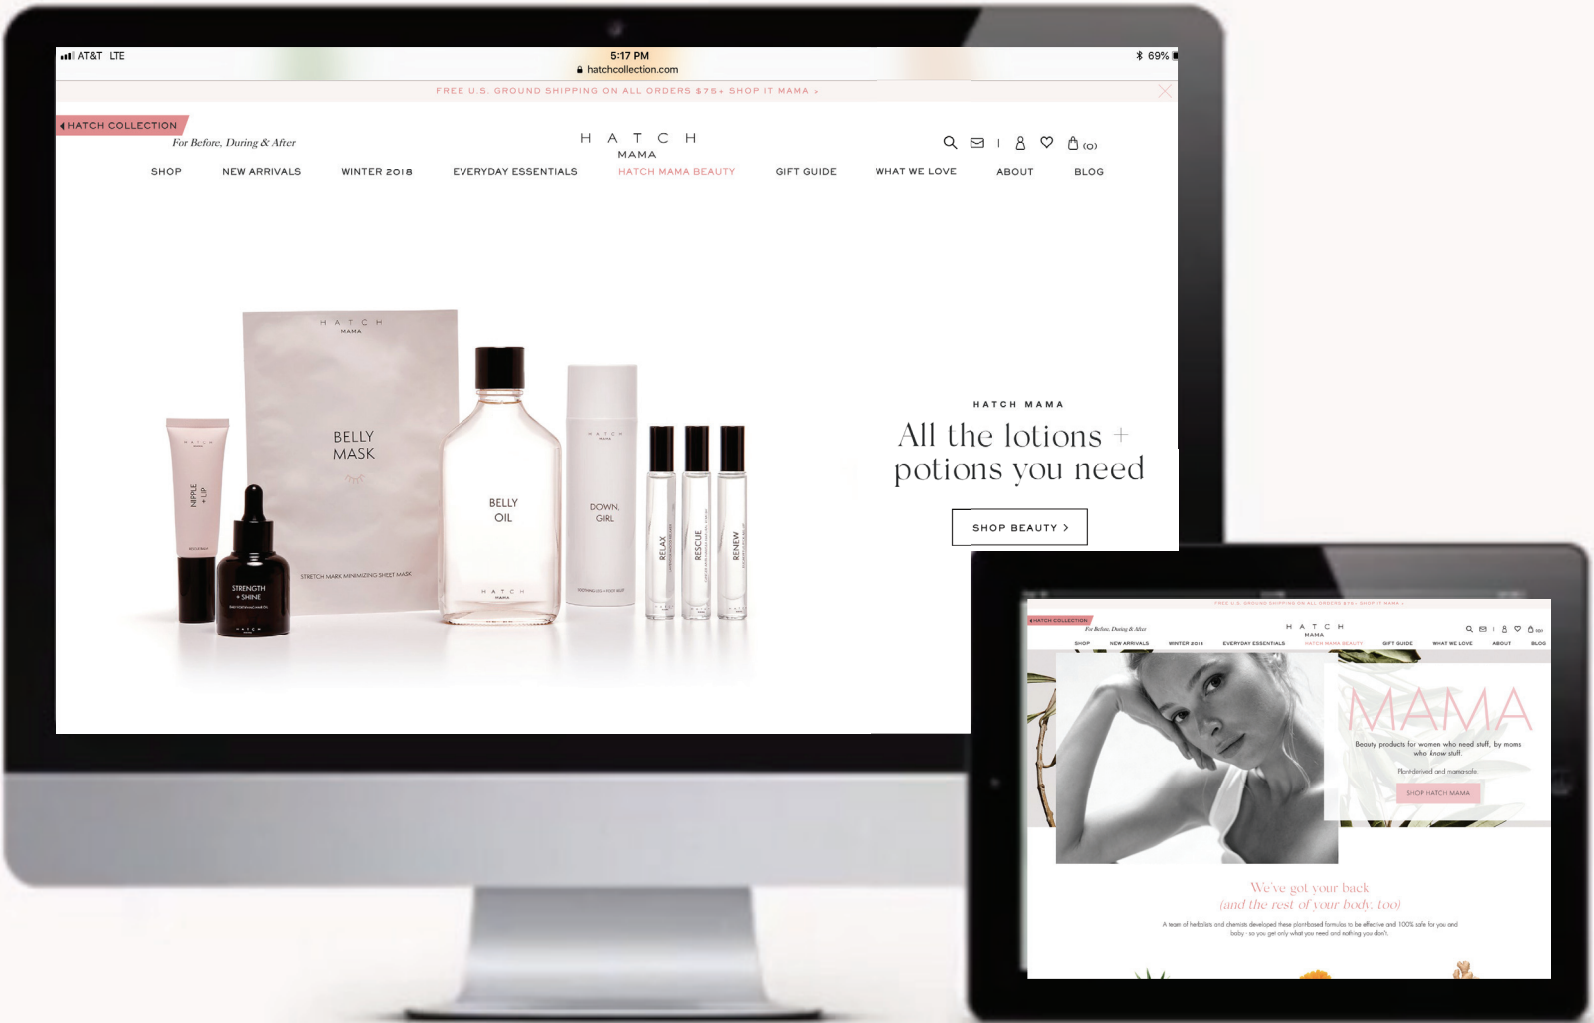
AT&T LTE
5:17 PM
hatchcollection.com
69%

FREE U.S. GROUND SHIPPING ON ALL ORDERS $75+ SHOP IT MAMA >

HATCH COLLECTION
For Before, During & After

H A T C H
MAMA

(0)

SHOP NEW ARRIVALS WINTER 2018 EVERYDAY ESSENTIALS HATCH MAMA BEAUTY GIFT GUIDE WHAT WE LOVE ABOUT BLOG

H A T C H
MAMA
BELLY MASK
STRETCH MARK MINIMIZING SHEET MASK

NIPPLE + LIP

STRENGTH + SHINE

BELLY OIL
H A T C H
MAMA

H A T C H
MAMA
DOWN, GIRL

RELAX
RESCUE
RENEW

HATCH MAMA
All the lotions + potions you need

SHOP BEAUTY >

FREE U.S. GROUND SHIPPING ON ALL ORDERS $75+ SHOP IT MAMA >
HATCH COLLECTION
For Before, During & After
H A T C H
MAMA
SHOP NEW ARRIVALS WINTER 2018 EVERYDAY ESSENTIALS HATCH MAMA BEAUTY GIFT GUIDE WHAT WE LOVE ABOUT BLOG

MAMA
Beauty products for women who need stuff, by moms who know stuff.
Plant-derived and mama-safe.
SHOP HATCH MAMA

We've got your back
(and the rest of your body, too)
A team of herbalists and chemists developed these plant-based formulas to be effective and 100% safe for you and baby - so you get only what you need and nothing you don't.